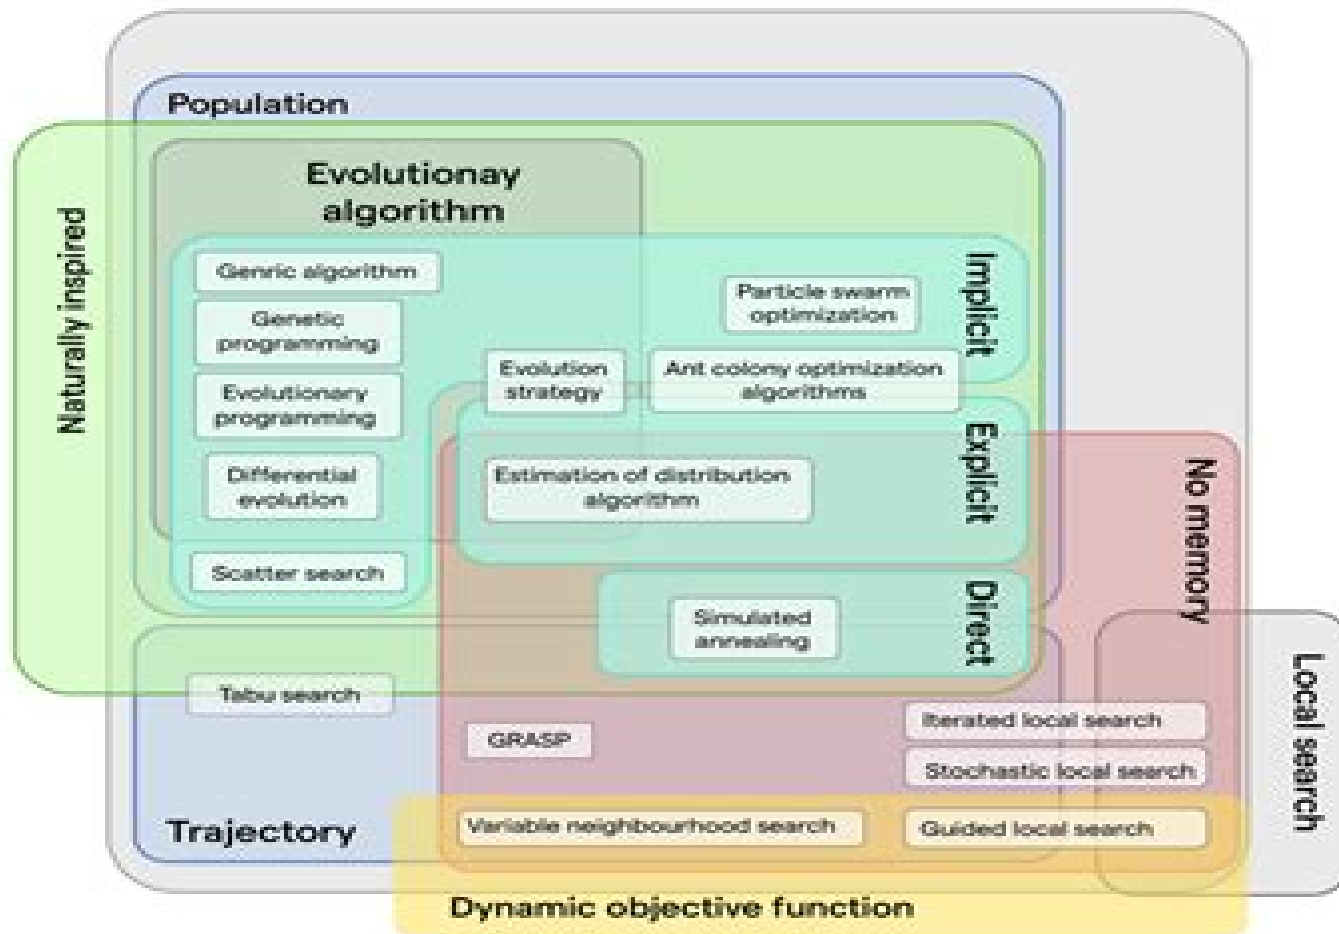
Population

Naturally inspired

Evolutionay algorithm

Genric algorithm

Genetic programming

Evolutionary programming

Differential evolution

Scatter search

Evolution strategy

Particle swarm optimization

Ant colony optimization algorithms

Implicit

Estimation of distribution algorithm

Explicit

No memory

Simulated annealing

Direct

Tabu search

GRASP

Iterated local search

Stochastic local search

Local search

Trajectory

Variable neighbourhood search

Guided local search

Dynamic objective function